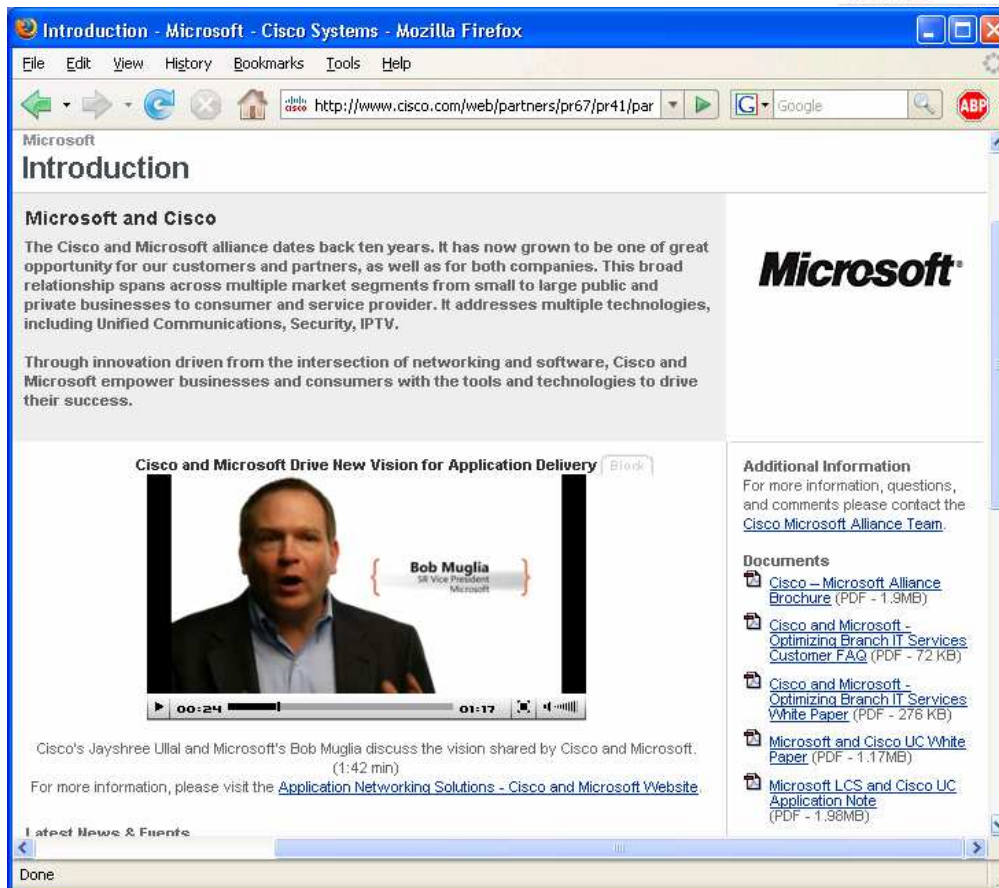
Introduction - Microsoft - Cisco Systems - Mozilla Firefox

File Edit View History Bookmarks Tools Help

http://www.cisco.com/web/partners/pr67/pr41/par

Google

ABP

Microsoft

Introduction

Microsoft and Cisco

The Cisco and Microsoft alliance dates back ten years. It has now grown to be one of great opportunity for our customers and partners, as well as for both companies. This broad relationship spans across multiple market segments from small to large public and private businesses to consumer and service provider. It addresses multiple technologies, including Unified Communications, Security, IPTV.

Through innovation driven from the intersection of networking and software, Cisco and Microsoft empower businesses and consumers with the tools and technologies to drive their success.

Microsoft

Cisco and Microsoft Drive New Vision for Application Delivery

Block

Bob Muglia
SR Vice President
Microsoft

00:24 01:17

Cisco's Jayshree Ullal and Microsoft's Bob Muglia discuss the vision shared by Cisco and Microsoft. (1:42 min)
For more information, please visit the Application Networking Solutions - Cisco and Microsoft Website.

Latest News & Events

Additional Information
For more information, questions, and comments please contact the Cisco Microsoft Alliance Team.

Documents
Cisco – Microsoft Alliance Brochure (PDF - 1.9MB)
Cisco and Microsoft - Optimizing Branch IT Services Customer FAQ (PDF - 72 KB)
Cisco and Microsoft - Optimizing Branch IT Services White Paper (PDF - 276 KB)
Microsoft and Cisco UC White Paper (PDF - 1.17MB)
Microsoft LCS and Cisco UC Application Note (PDF - 1.98MB)

Done